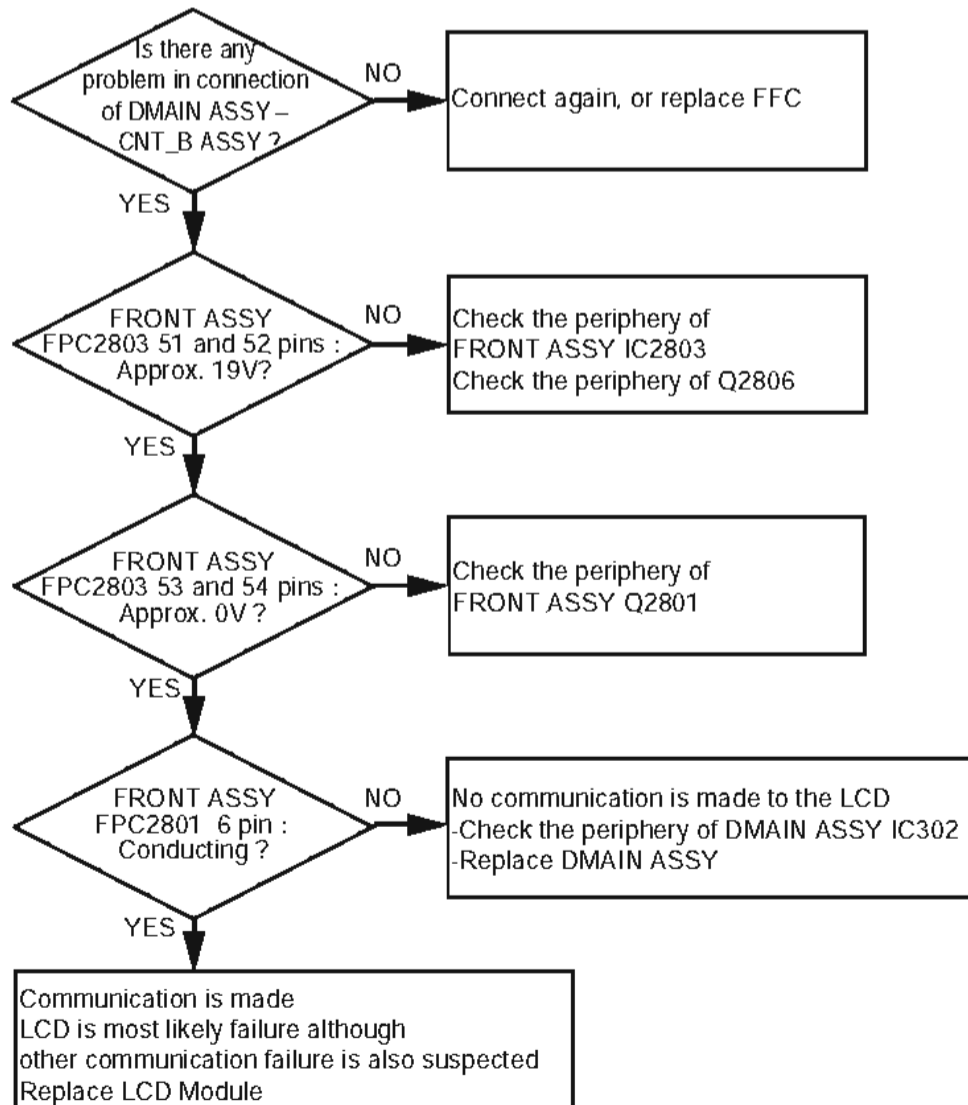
Is there any problem in connection of DMAIN ASSY – CNT_B ASSY ?

NO

Connect again, or replace FFC

YES

FRONT ASSY FPC2803 51 and 52 pins : Approx. 19V?

NO

Check the periphery of FRONT ASSY IC2803
Check the periphery of Q2806

YES

FRONT ASSY FPC2803 53 and 54 pins : Approx. 0V ?

NO

Check the periphery of FRONT ASSY Q2801

YES

FRONT ASSY FPC2801 6 pin : Conducting ?

NO

No communication is made to the LCD
-Check the periphery of DMAIN ASSY IC302
-Replace DMAIN ASSY

YES

Communication is made
LCD is most likely failure although other communication failure is also suspected
Replace LCD Module